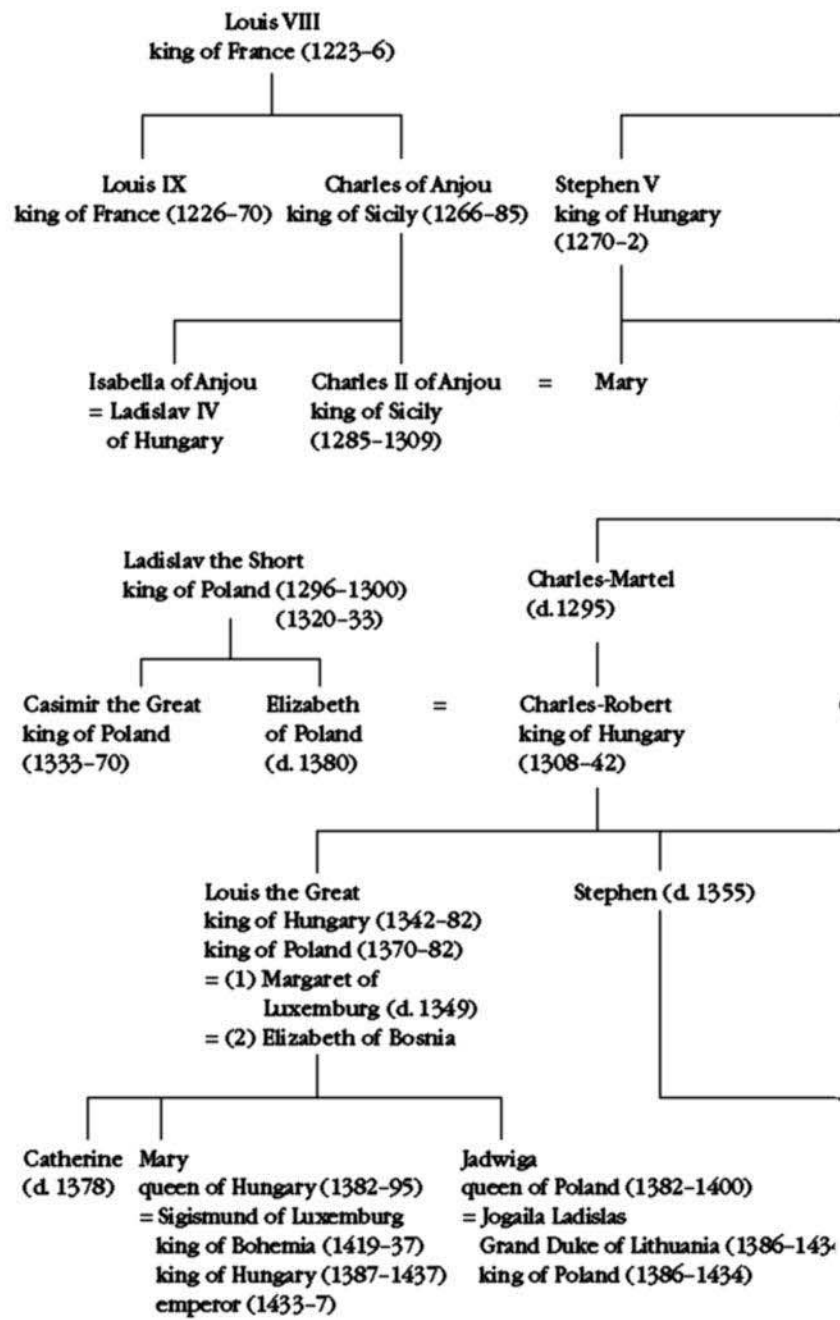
Louis VIII
king of France (1223–6)

Louis IX
king of France (1226–70)

Charles of Anjou
king of Sicily (1266–85)

Stephen V
king of Hungary
(1270–2)

Isabella of Anjou
= Ladislav IV
of Hungary

Charles II of Anjou
king of Sicily
(1285–1309)

=

Mary

Ladislav the Short
king of Poland (1296–1300)
(1320–33)

Charles-Martel
(d.1295)

Casimir the Great
king of Poland
(1333–70)

Elizabeth
of Poland
(d. 1380)

=

Charles-Robert
king of Hungary
(1308–42)

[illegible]

Louis the Great
king of Hungary (1342–82)
king of Poland (1370–82)
= (1) Margaret of
Luxemburg (d. 1349)
= (2) Elizabeth of Bosnia

Stephen (d. 1355)

Catherine
(d. 1378)

Mary
queen of Hungary (1382–95)
= Sigismund of Luxemburg
king of Bohemia (1419–37)
king of Hungary (1387–1437)
emperor (1433–7)

Jadwiga
queen of Poland (1382–1400)
= Jogaila Ladislas
Grand Duke of Lithuania (1386–14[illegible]
king of Poland (1386–1434)